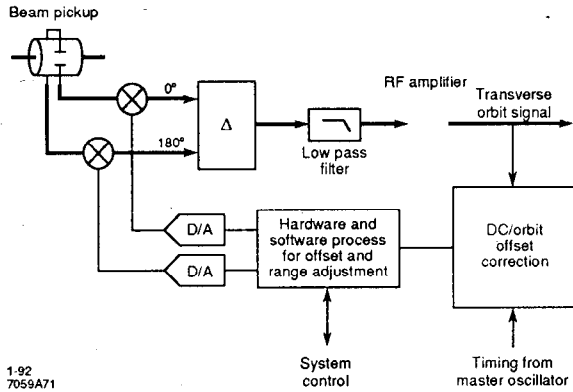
Beam pickup

0°

180°

Δ

RF amplifier

Low pass filter

Transverse orbit signal

D/A

D/A

Hardware and software process for offset and range adjustment

DC/orbit offset correction

System control

Timing from master oscillator

1-92
7059A71